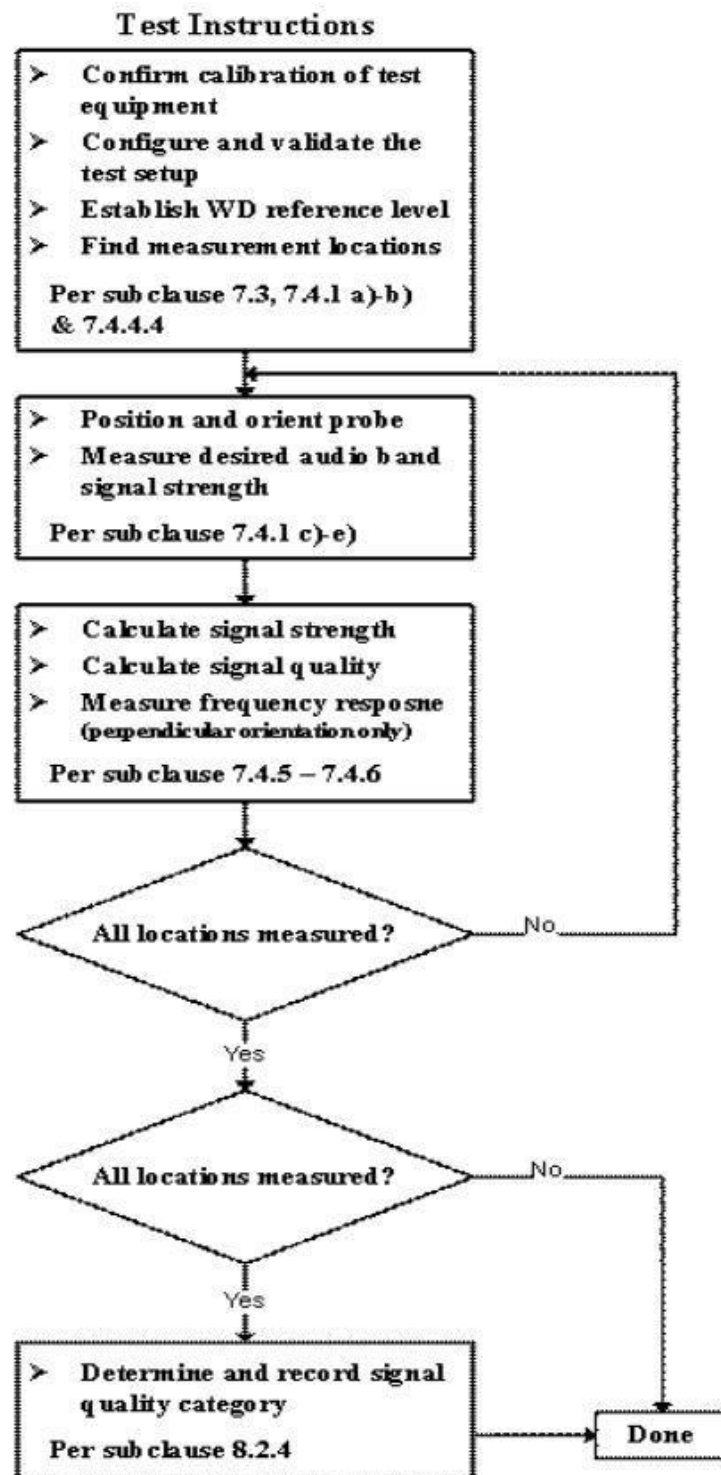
Test Instructions

➤ Confirm calibration of test equipment
➤ Configure and validate the test setup
➤ Establish WD reference level
➤ Find measurement locations

Per subclause 7.3, 7.4.1 a)-b) & 7.4.4.4

➤ Position and orient probe
➤ Measure desired audio band and signal strength

Per subclause 7.4.1 c)-e)

➤ Calculate signal strength
➤ Calculate signal quality
➤ Measure frequency resposne (perpendicular orientation only)

Per subclause 7.4.5 – 7.4.6

All locations measured?

No

Yes

All locations measured?

No

Yes

➤ Determine and record signal quality category

Per subclause 8.2.4

Done